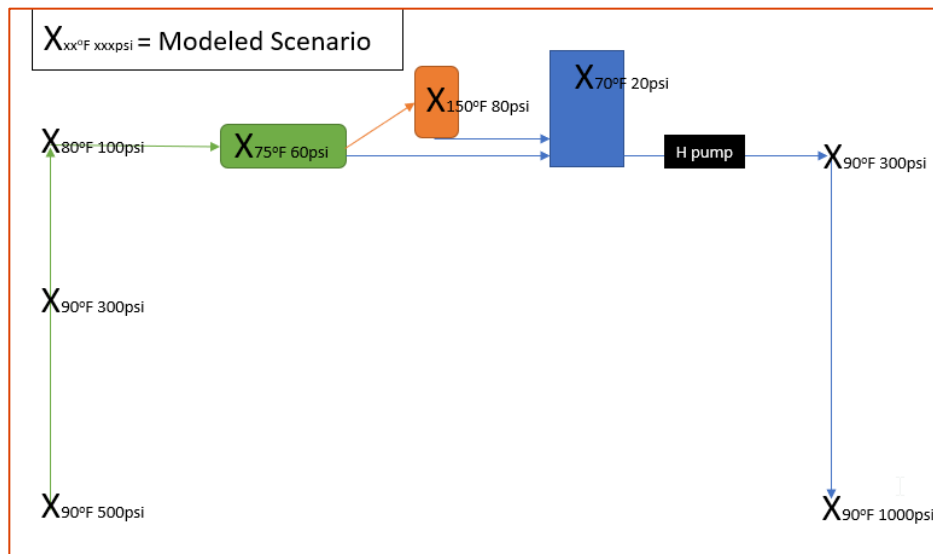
$X_{xx^oF\ xxxpsi}$ = Modeled Scenario

$X_{70^oF\ 20psi}$

$X_{150^oF\ 80psi}$

$X_{80^oF\ 100psi}$

$X_{75^oF\ 60psi}$

H pump

$X_{90^oF\ 300psi}$

$X_{90^oF\ 300psi}$

$X_{90^oF\ 500psi}$

$X_{90^oF\ 1000psi}$